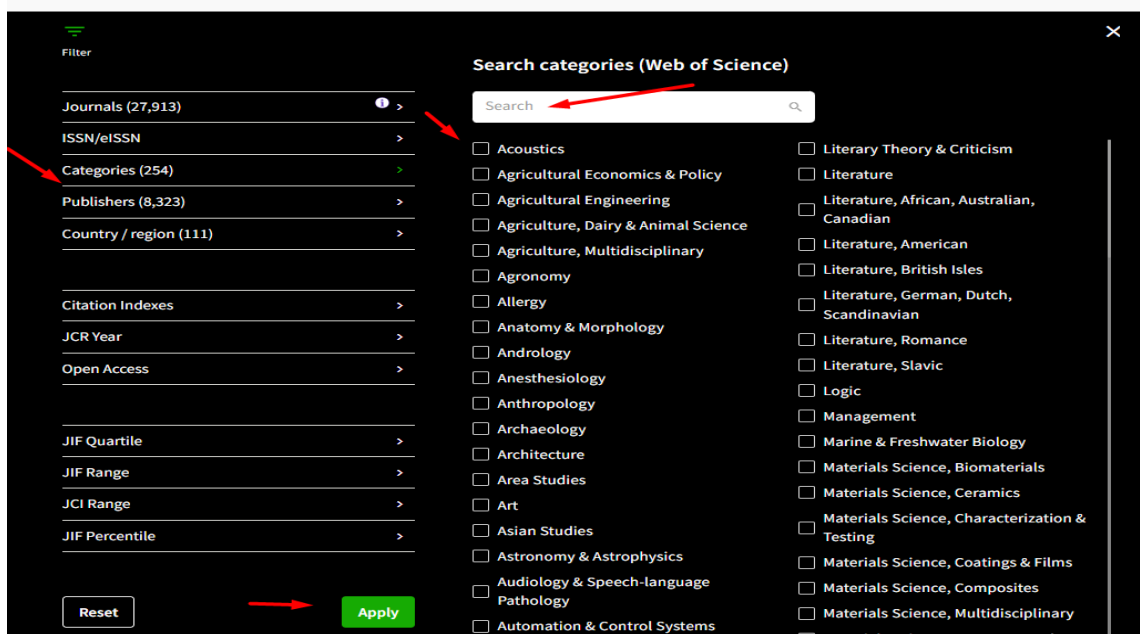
Filter

Journals (27,913)
ISSN/eISSN
Categories (254)
Publishers (8,323)
Country / region (111)

Citation Indexes
JCR Year
Open Access

JIF Quartile
JIF Range
JCI Range
JIF Percentile

Reset
Apply

Search categories (Web of Science)

Search

Acoustics
Agricultural Economics & Policy
Agricultural Engineering
Agriculture, Dairy & Animal Science
Agriculture, Multidisciplinary
Agronomy
Allergy
Anatomy & Morphology
Andrology
Anesthesiology
Anthropology
Archaeology
Architecture
Area Studies
Art
Asian Studies
Astronomy & Astrophysics
Audiology & Speech-language Pathology
Automation & Control Systems

Literary Theory & Criticism
Literature
Literature, African, Australian, Canadian
Literature, American
Literature, British Isles
Literature, German, Dutch, Scandinavian
Literature, Romance
Literature, Slavic
Logic
Management
Marine & Freshwater Biology
Materials Science, Biomaterials
Materials Science, Ceramics
Materials Science, Characterization & Testing
Materials Science, Coatings & Films
Materials Science, Composites
Materials Science, Multidisciplinary